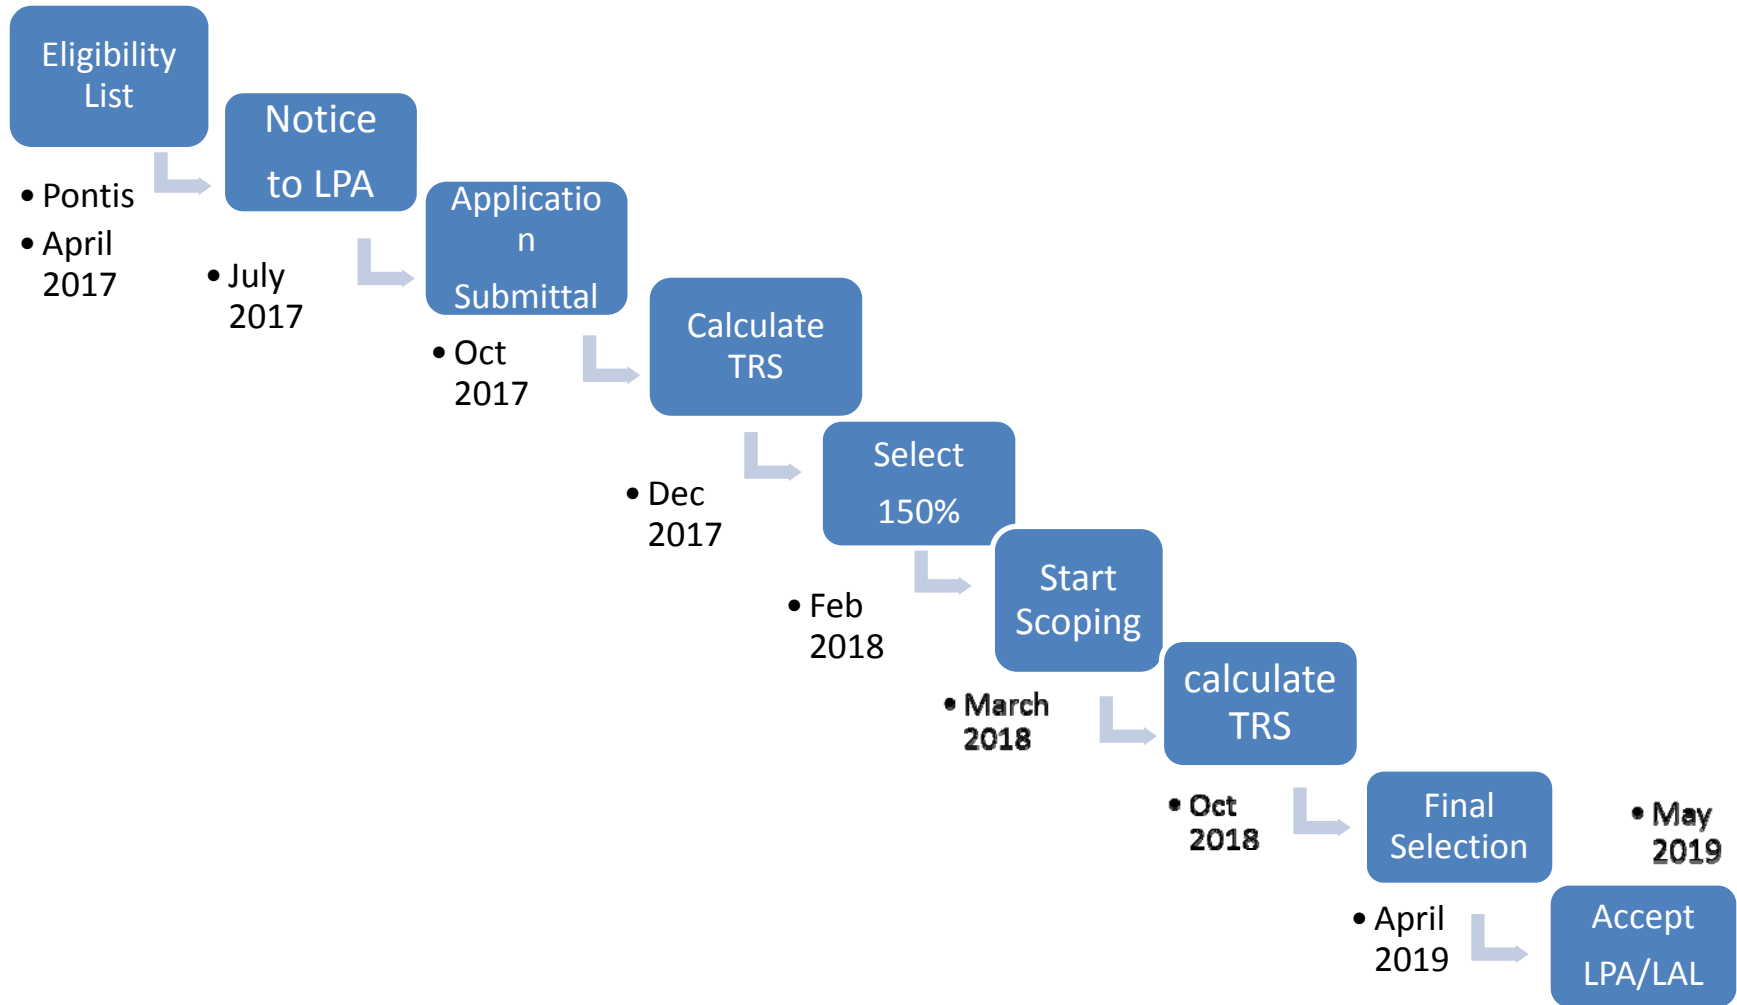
Eligibility List

• Pontis
• April 2017

Notice to LPA

• July 2017

Application Submittal

• Oct 2017

Calculate TRS

• Dec 2017

Select 150%

• Feb 2018

Start Scoping

• March 2018

calculate TRS

• Oct 2018

Final Selection

• May 2019

• April 2019

Accept LPA/LAL